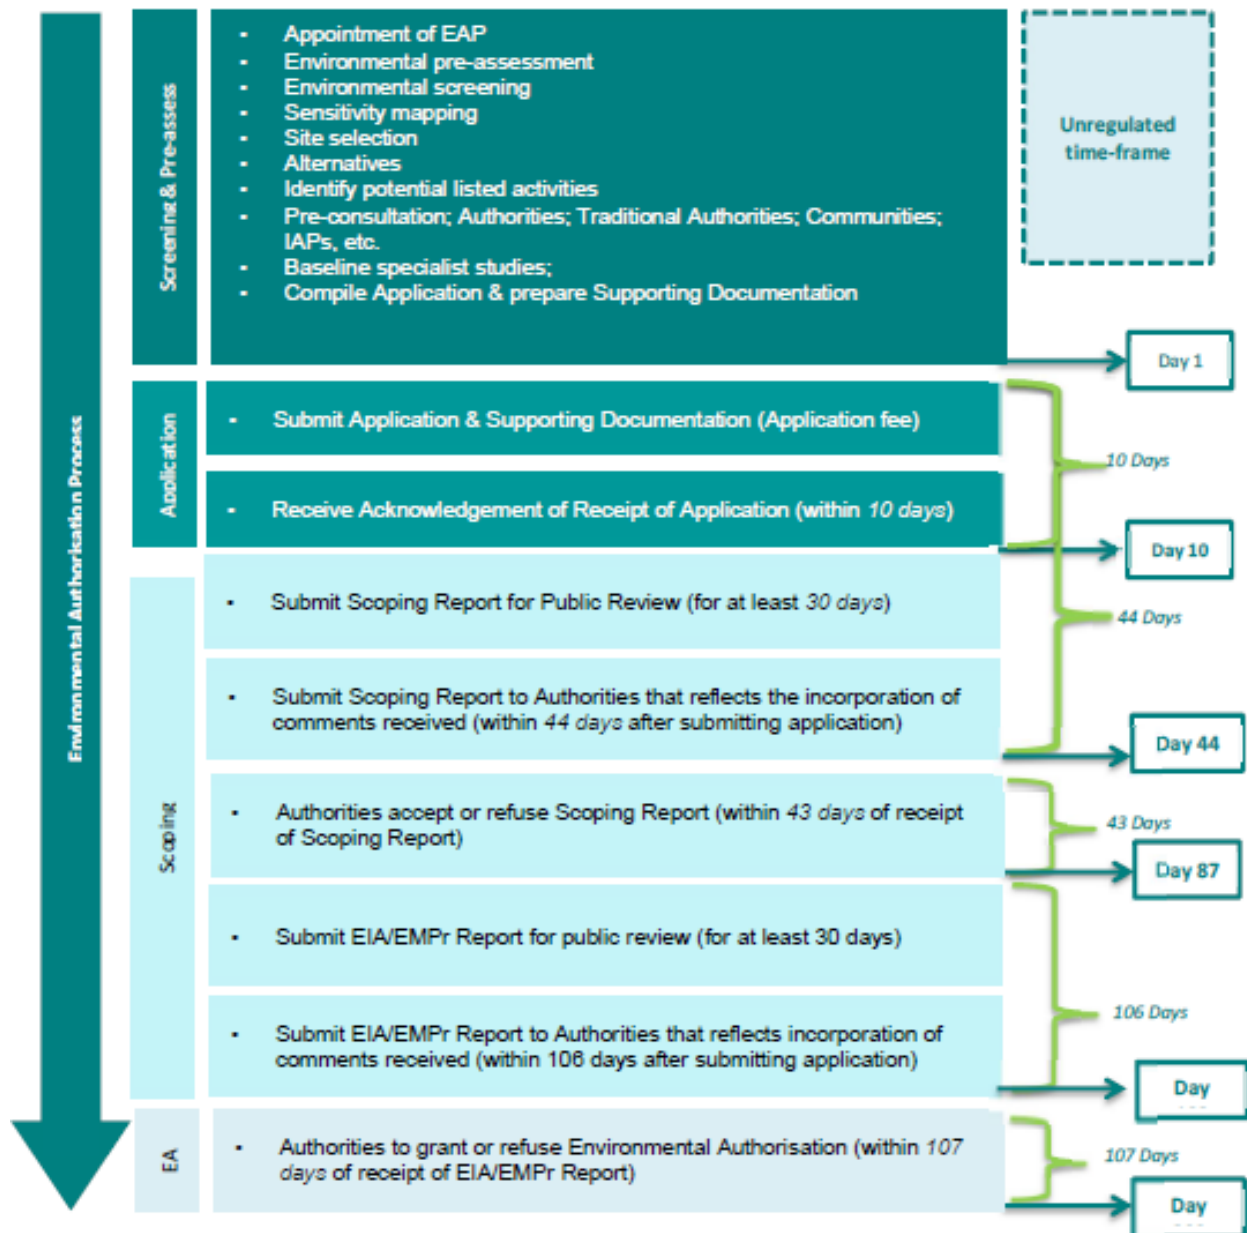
Environmental Authorisation Process

Screening & Pre-assess

- Appointment of EAP
- Environmental pre-assessment
- Environmental screening
- Sensitivity mapping
- Site selection
- Alternatives
- Identify potential listed activities
- Pre-consultation; Authorities; Traditional Authorities; Communities; IAPs, etc.
- Baseline specialist studies;
- Compile Application & prepare Supporting Documentation

Unregulated time-frame

Day 1

Application

- Submit Application & Supporting Documentation (Application fee)

10 Days

- Receive Acknowledgement of Receipt of Application (within *10 days*)

Day 10

Scoping

- Submit Scoping Report for Public Review (for at least *30 days*)

44 Days

- Submit Scoping Report to Authorities that reflects the incorporation of comments received (within *44 days* after submitting application)

Day 44

- Authorities accept or refuse Scoping Report (within *43 days* of receipt of Scoping Report)

43 Days

Day 87

- Submit EIA/EMPr Report for public review (for at least 30 days)

106 Days

- Submit EIA/EMPr Report to Authorities that reflects incorporation of comments received (within 106 days after submitting application)

Day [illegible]

EA

- Authorities to grant or refuse Environmental Authorisation (within *107 days* of receipt of EIA/EMPr Report)

107 Days

Day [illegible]